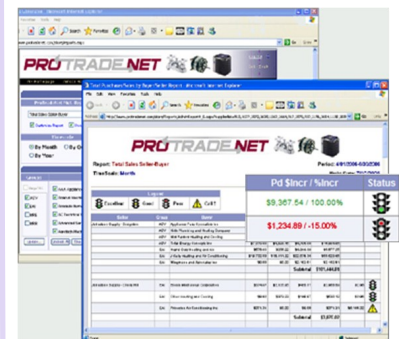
PROTRADE.NET

PROTRADE.NET

Report: Total Sales Seller-Buyer

TimeScale: Month

Legend

Excellent

Good

Poor

Subtotal

Subtotal

| Pd $Incr / %Incr | Status |
|---|---|
| $9,367.54 / 100.00% | |
| $1,234.89 / -15.00% | |